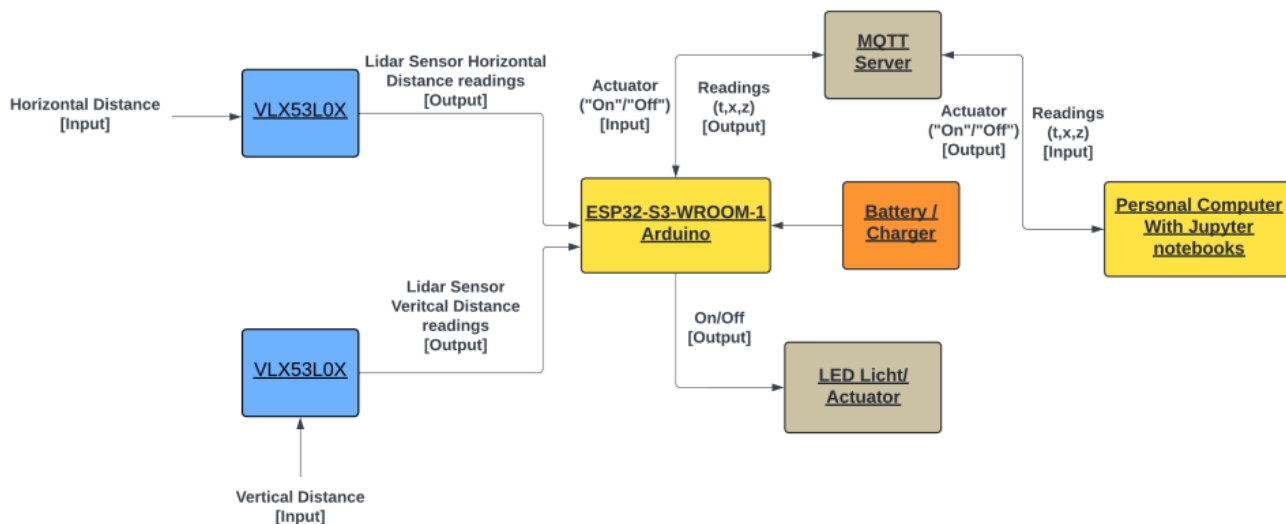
Horizontal Distance
[Input]

VLX53L0X

Lidar Sensor Horizontal
Distance readings
[Output]

Actuator
("On"/"Off")
[Input]

Readings
(t,x,z)
[Output]

MQTT
Server

Actuator
("On"/"Off")
[Output]

Readings
(t,x,z)
[Input]

ESP32-S3-WROOM-1
Arduino

Battery /
Charger

Personal Computer
With Jupyter
notebooks

Lidar Sensor
Veritcal Distance
readings
[Output]

VLX53L0X

On/Off
[Output]

LED Licht/
Actuator

Vertical Distance
[Input]